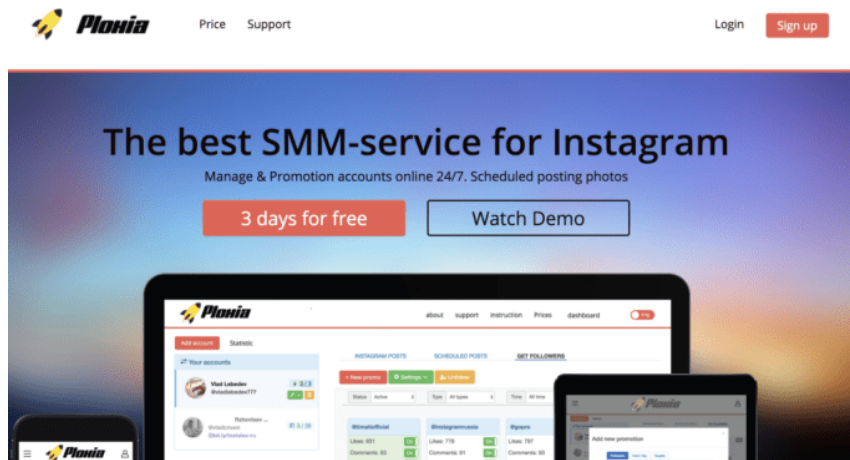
Plonia

Price Support

Login Sign up

The best SMM-service for Instagram

Manage & Promotion accounts online 24/7. Scheduled posting photos

3 days for free

Watch Demo

Plonia

about support instruction Prices dashboard

Add account Statistic

Your accounts

Vlad Lebedev
@vladlebedev777

INSTAGRAM POSTS SCHEDULED POSTS GET FOLLOWERS

+ New promo Settings Unfollow

Status Active Type All types Time All time

@timatiofficial @instagrammasia @guyrs

Likes: 931 Likes: 778 Likes: 797

Comments: 93 Comments: 93 Comments: 93

Plonia

Add new promotion

Plonia